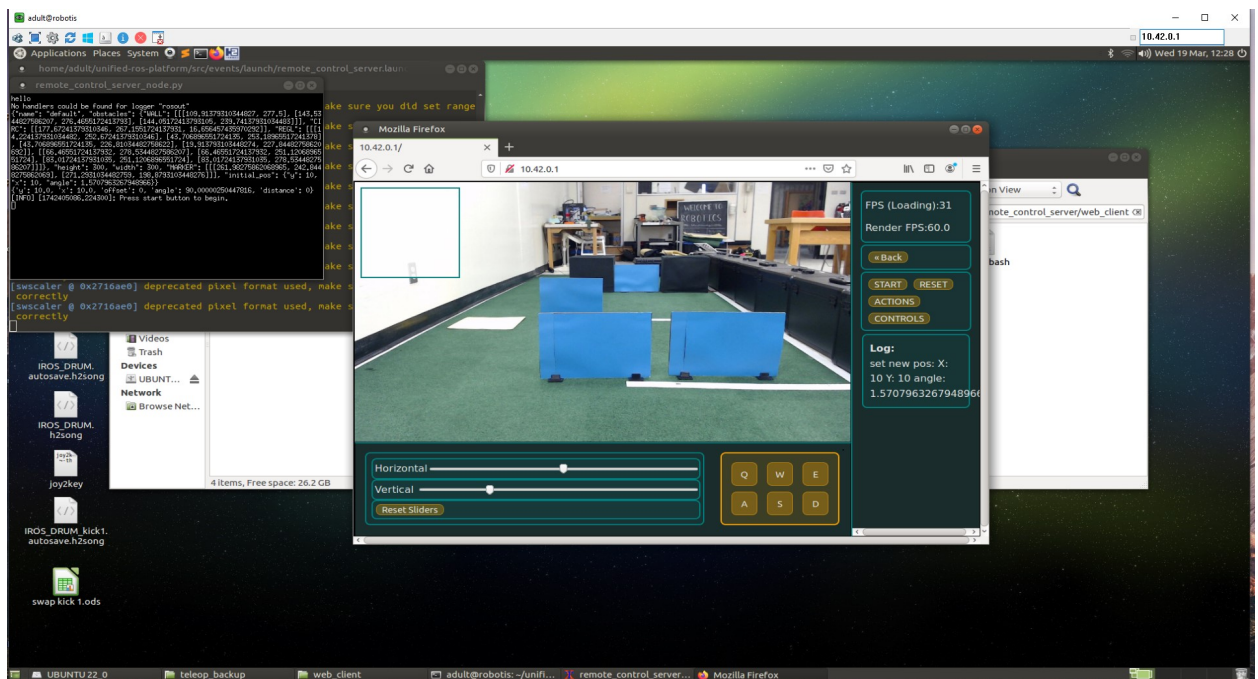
adult@robotis

10.42.0.1

Applications Places System

Wed 19 Mar, 12:28

home/adult/unified-ros-platform/src/events/launch/remote_control_server.laun

remote_control_server_node.py

hello
No handlers could be found for logger "rosout"
{"name": "default", "obstacles": {"WALL": [[[109.91379310344827, 277.5], [143.53
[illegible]
{'y': 10.0, 'x': 10.0, 'offset': 0, 'angle': 90.00000250447816, 'distance': 0}
[INFO] [1742405086.224300]: Press start button to begin.

ake sure you did set range

[swscaler @ 0x2716ae0] deprecated pixel format used, make s
correctly
[swscaler @ 0x2716ae0] deprecated pixel format used, make s
correctly

Mozilla Firefox

10.42.0.1/

10.42.0.1

FPS (Loading):31

Render FPS:60.0

«Back

START RESET

ACTIONS

CONTROLS

Log:
set new pos: X: 10 Y: 10 angle: 1.57079632679489661

Horizontal

Vertical

Reset Sliders

Q W E

A S D

n View

mote_control_server/web_client

bash

Videos
Trash
Devices
UBUNT...
Network
Browse Net...

4 items, Free space: 26.2 GB

IROS_DRUM. autosave.h2song

IROS_DRUM. h2song

joy2key

IROS_DRUM_kick1. autosave.h2song

swap kick 1.ods

UBUNTU 22_0

teleop_backup

web_client

adult@robotis: ~/unifi...

remote_control_server...

Mozilla Firefox